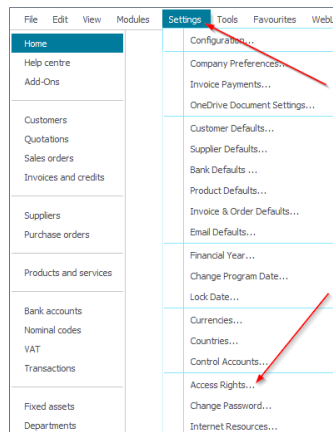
File Edit View Modules Settings Tools Favourites WebL

Home
Help centre
Add-Ons

Customers
Quotations
Sales orders
Invoices and credits

Suppliers
Purchase orders

Products and services

Bank accounts
Nominal codes
VAT
Transactions

Fixed assets
Departments

Configuration...

Company Preferences...
Invoice Payments...
OneDrive Document Settings...

Customer Defaults...
Supplier Defaults...
Bank Defaults ...
Product Defaults...
Invoice & Order Defaults...
Email Defaults...

Financial Year...
Change Program Date...
Lock Date...

Currencies...
Countries...
Control Accounts...

Access Rights...
Change Password...
Internet Resources...